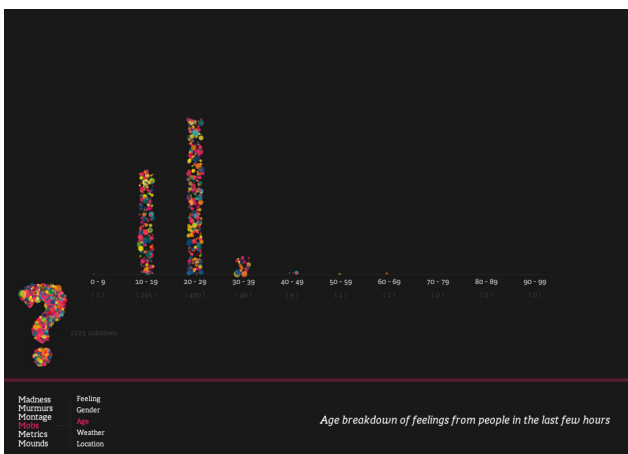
0 - 9
( 1 )

10 - 19
( 281 )

20 - 29
( 450 )

30 - 39
( 48 )

40 - 49
( 5 )

50 - 59
( 1 )

60 - 69
( 1 )

70 - 79
( 0 )

80 - 89
( 0 )

90 - 99
( 0 )

( 123 unknown )

Madness
Murmurs
Montage
Mobs
Metrics
Mounds

Feeling
Gender
Age
Weather
Location

Age breakdown of feelings from people in the last few hours